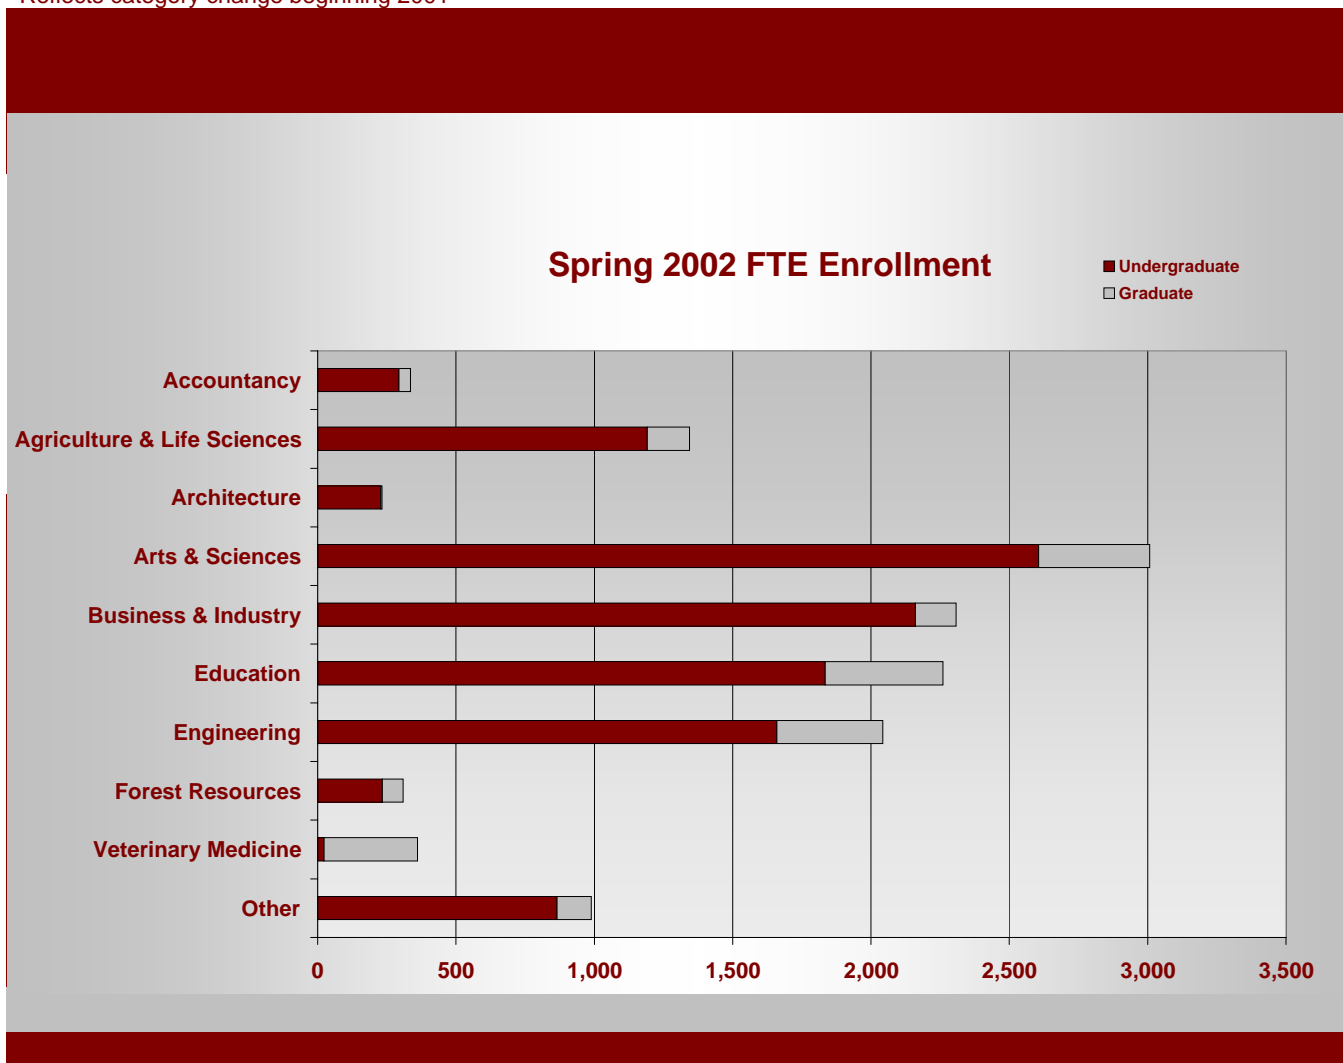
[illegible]

Spring 2002 FTE Enrollment

Undergraduate
Graduate

Accountancy
Agriculture & Life Sciences
Architecture
Arts & Sciences
Business & Industry
Education
Engineering
Forest Resources
Veterinary Medicine
Other

0
500
1,000
1,500
2,000
2,500
3,000
3,500